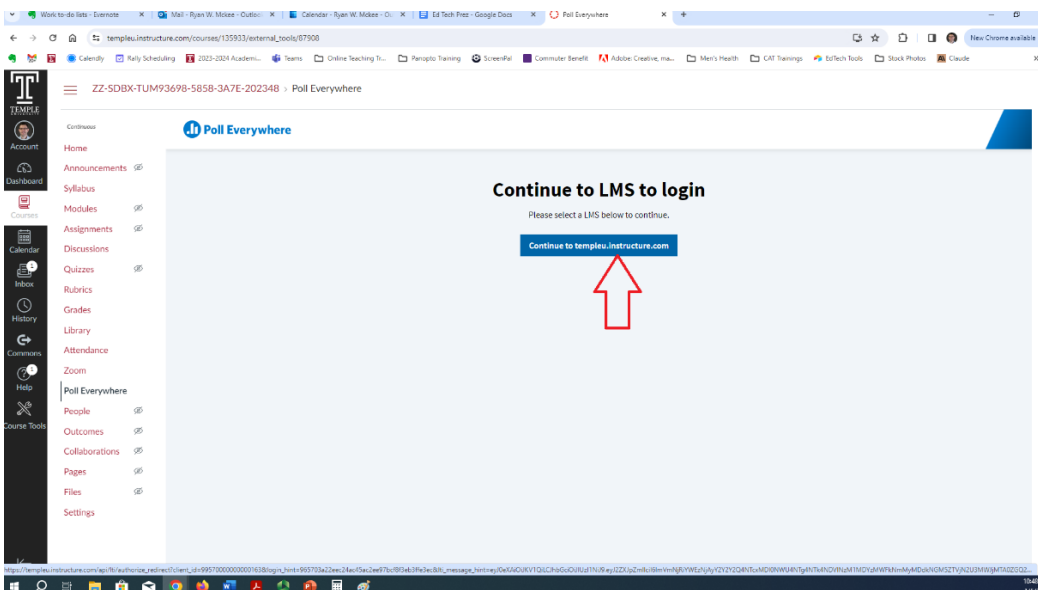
Work to-do lists - Evernote ×
Mail - Ryan W. Mckee - Outlo ×
Calendar - Ryan W. Mckee - O ×
Ed Tech Prez - Google Docs ×
Poll Everywhere ×
+

templeu.instructure.com/courses/135933/external_tools/87908

New Chrome available

Calendly
Rally Scheduling
2023-2024 Academi...
Teams
Online Teaching Tr...
Panopto Training
ScreenPal
Commuter Benefit
Adobe: Creative, ma...
Men's Health
CAT Trainings
EdTech Tools
Stock Photos
Claude

TEMPLE UNIVERSITY

Account
Dashboard
Courses
Calendar
Inbox
History
Commons
Help
Course Tools

ZZ-SDBX-TUM93698-5858-3A7E-202348 > Poll Everywhere

Continuous
Home
Announcements
Syllabus
Modules
Assignments
Discussions
Quizzes
Rubrics
Grades
Library
Attendance
Zoom
Poll Everywhere
People
Outcomes
Collaborations
Pages
Files
Settings

Poll Everywhere

Continue to LMS to login

Please select a LMS below to continue.

Continue to templeu.instructure.com

https://templeu.instructure.com/api/lti/authorize_redirect?client_id=99570000000000163&login_hint=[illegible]

10:48